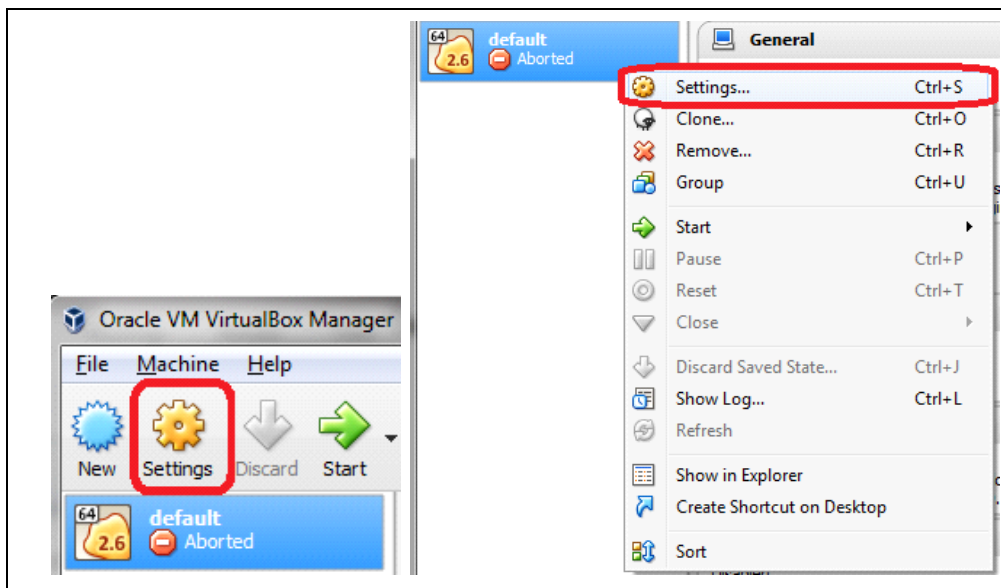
Oracle VM VirtualBox Manager

File Machine Help

New Settings Discard Start

64 2.6 default Aborted

64 2.6 default Aborted

General

| | |
|---|---|
| Settings... | Ctrl+S |
| Clone... | Ctrl+O |
| Remove... | Ctrl+R |
| Group | Ctrl+U |
| Start | |
| Pause | Ctrl+P |
| Reset | Ctrl+T |
| Close | |
| Discard Saved State... | Ctrl+J |
| Show Log... | Ctrl+L |
| Refresh | |
| Show in Explorer | |
| Create Shortcut on Desktop | |
| Sort | |